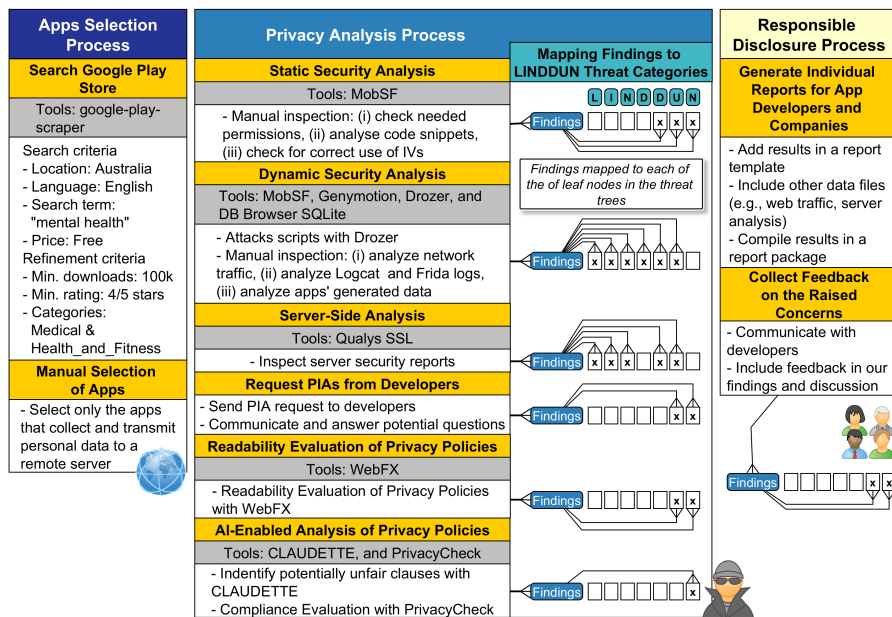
Apps Selection Process

Search Google Play Store

Tools: google-play-scraper

Search criteria
- Location: Australia
- Language: English
- Search term: "mental health"
- Price: Free
Refinement criteria
- Min. downloads: 100k
- Min. rating: 4/5 stars
- Categories: Medical & Health_and_Fitness

Manual Selection of Apps

- Select only the apps that collect and transmit personal data to a remote server

Privacy Analysis Process

Static Security Analysis

Tools: MobSF

- Manual inspection: (i) check needed permissions, (ii) analyse code snippets, (iii) check for correct use of IVs

Dynamic Security Analysis

Tools: MobSF, Genymotion, Drozer, and DB Browser SQLite

- Attacks scripts with Drozer
- Manual inspection: (i) analyze network traffic, (ii) analyze Logcat and Frida logs, (iii) analyze apps' generated data

Server-Side Analysis

Tools: Qualys SSL

- Inspect server security reports

Request PIAs from Developers

- Send PIA request to developers
- Communicate and answer potential questions

Readability Evaluation of Privacy Policies

Tools: WebFX

- Readability Evaluation of Privacy Policies with WebFX

AI-Enabled Analysis of Privacy Policies

Tools: CLAUDETTE, and PrivacyCheck

- Indentify potentially unfair clauses with CLAUDETTE
- Compliance Evaluation with PrivacyCheck

Mapping Findings to LINDDUN Threat Categories

L I N D D U N

Findings x x x

Findings mapped to each of the of leaf nodes in the threat trees

Findings x x x x x x

Findings x x x x

Findings x x

Findings x x

Findings x

Responsible Disclosure Process

Generate Individual Reports for App Developers and Companies

- Add results in a report template
- Include other data files (e.g., web traffic, server analysis)
- Compile results in a report package

Collect Feedback on the Raised Concerns

- Communicate with developers
- Include feedback in our findings and discussion

Findings x x